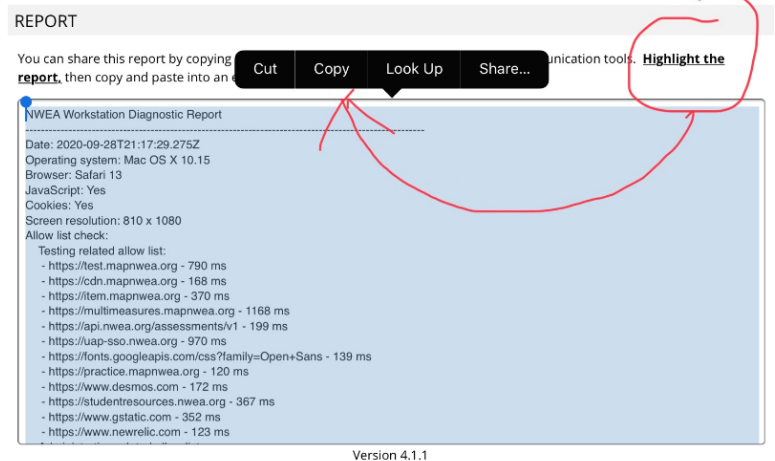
REPORT

You can share this report by copying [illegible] unication tools. **Highlight the report,** then copy and paste into an e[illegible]

Cut | Copy | Look Up | Share...

NWEA Workstation Diagnostic Report
--------------------------------------------------------------------------------
Date: 2020-09-28T21:17:29.275Z
Operating system: Mac OS X 10.15
Browser: Safari 13
JavaScript: Yes
Cookies: Yes
Screen resolution: 810 x 1080
Allow list check:
Testing related allow list:
- https://test.mapnwea.org - 790 ms
- https://cdn.mapnwea.org - 168 ms
- https://item.mapnwea.org - 370 ms
- https://multimeasures.mapnwea.org - 1168 ms
- https://api.nwea.org/assessments/v1 - 199 ms
- https://uap-sso.nwea.org - 970 ms
- https://fonts.googleapis.com/css?family=Open+Sans - 139 ms
- https://practice.mapnwea.org - 120 ms
- https://www.desmos.com - 172 ms
- https://studentresources.nwea.org - 367 ms
- https://www.gstatic.com - 352 ms
- https://www.newrelic.com - 123 ms

Version 4.1.1